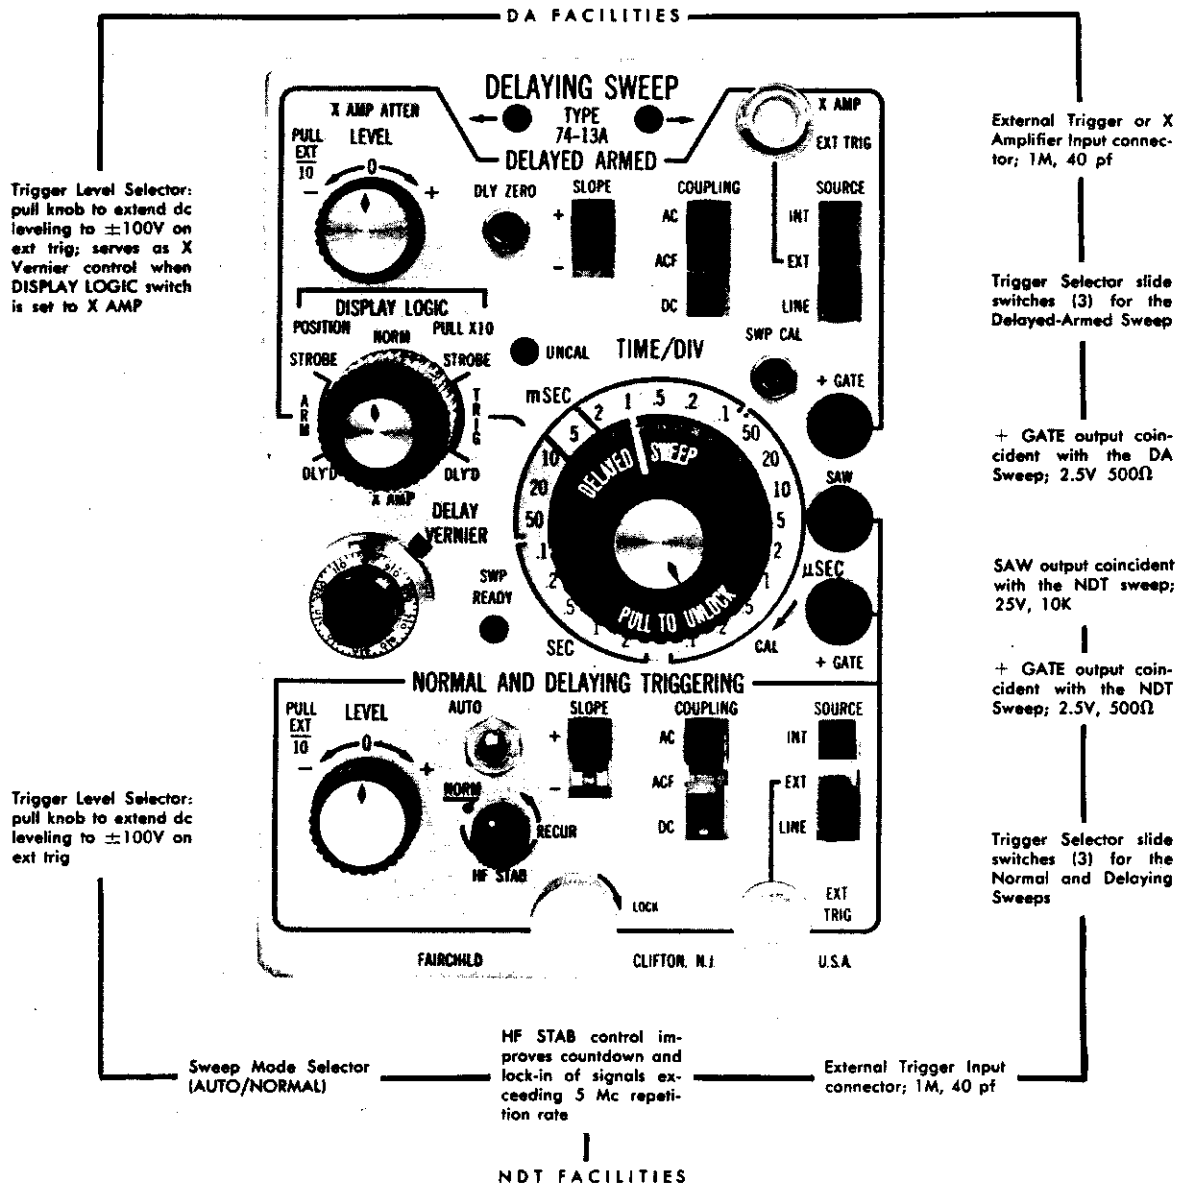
DA FACILITIES

DELAYING SWEEP
TYPE
74-13A

X AMP ATTER
PULL
EXT
10
LEVEL
0
–
+
DELAYED ARMED
DLY ZERO
SLOPE
+
–
COUPLING
AC
ACF
DC
X AMP
EXT TRIG
SOURCE
INT
EXT
LINE

DISPLAY LOGIC
POSITION
NORM
PULL X10
STROBE
STROBE
ARM
TRIG
DLY'D
DLY'D
X AMP
UNCAL
TIME/DIV
SWP CAL
+ GATE
mSEC
5
2
1
.5
.2
.1
50
20
10
5
2
1
.5
.2
.1
.5
.2
.1
50
20
10
5
DELAYED
SWEEP
PULL TO UNLOCK
SAW
µSEC
CAL
+ GATE
DELAY
VERNIER
SWP
READY
SEC

NORMAL AND DELAYING TRIGGERING
PULL
EXT
10
LEVEL
0
–
+
AUTO
NORM
RECUR
HF STAB
SLOPE
+
–
COUPLING
AC
ACF
DC
SOURCE
INT
EXT
LINE
EXT
TRIG
LOCK

FAIRCHILD
CLIFTON, N.J.
U.S.A.

Trigger Level Selector: pull knob to extend dc leveling to ±100V on ext trig; serves as X Vernier control when DISPLAY LOGIC switch is set to X AMP

Trigger Level Selector: pull knob to extend dc leveling to ±100V on ext trig

External Trigger or X Amplifier Input connector; 1M, 40 pf

Trigger Selector slide switches (3) for the Delayed-Armed Sweep

+ GATE output coincident with the DA Sweep; 2.5V 500Ω

SAW output coincident with the NDT sweep; 25V, 10K

+ GATE output coincident with the NDT Sweep; 2.5V, 500Ω

Trigger Selector slide switches (3) for the Normal and Delaying Sweeps

Sweep Mode Selector (AUTO/NORMAL)

HF STAB control improves countdown and lock-in of signals exceeding 5 Mc repetition rate

External Trigger Input connector; 1M, 40 pf

NDT FACILITIES